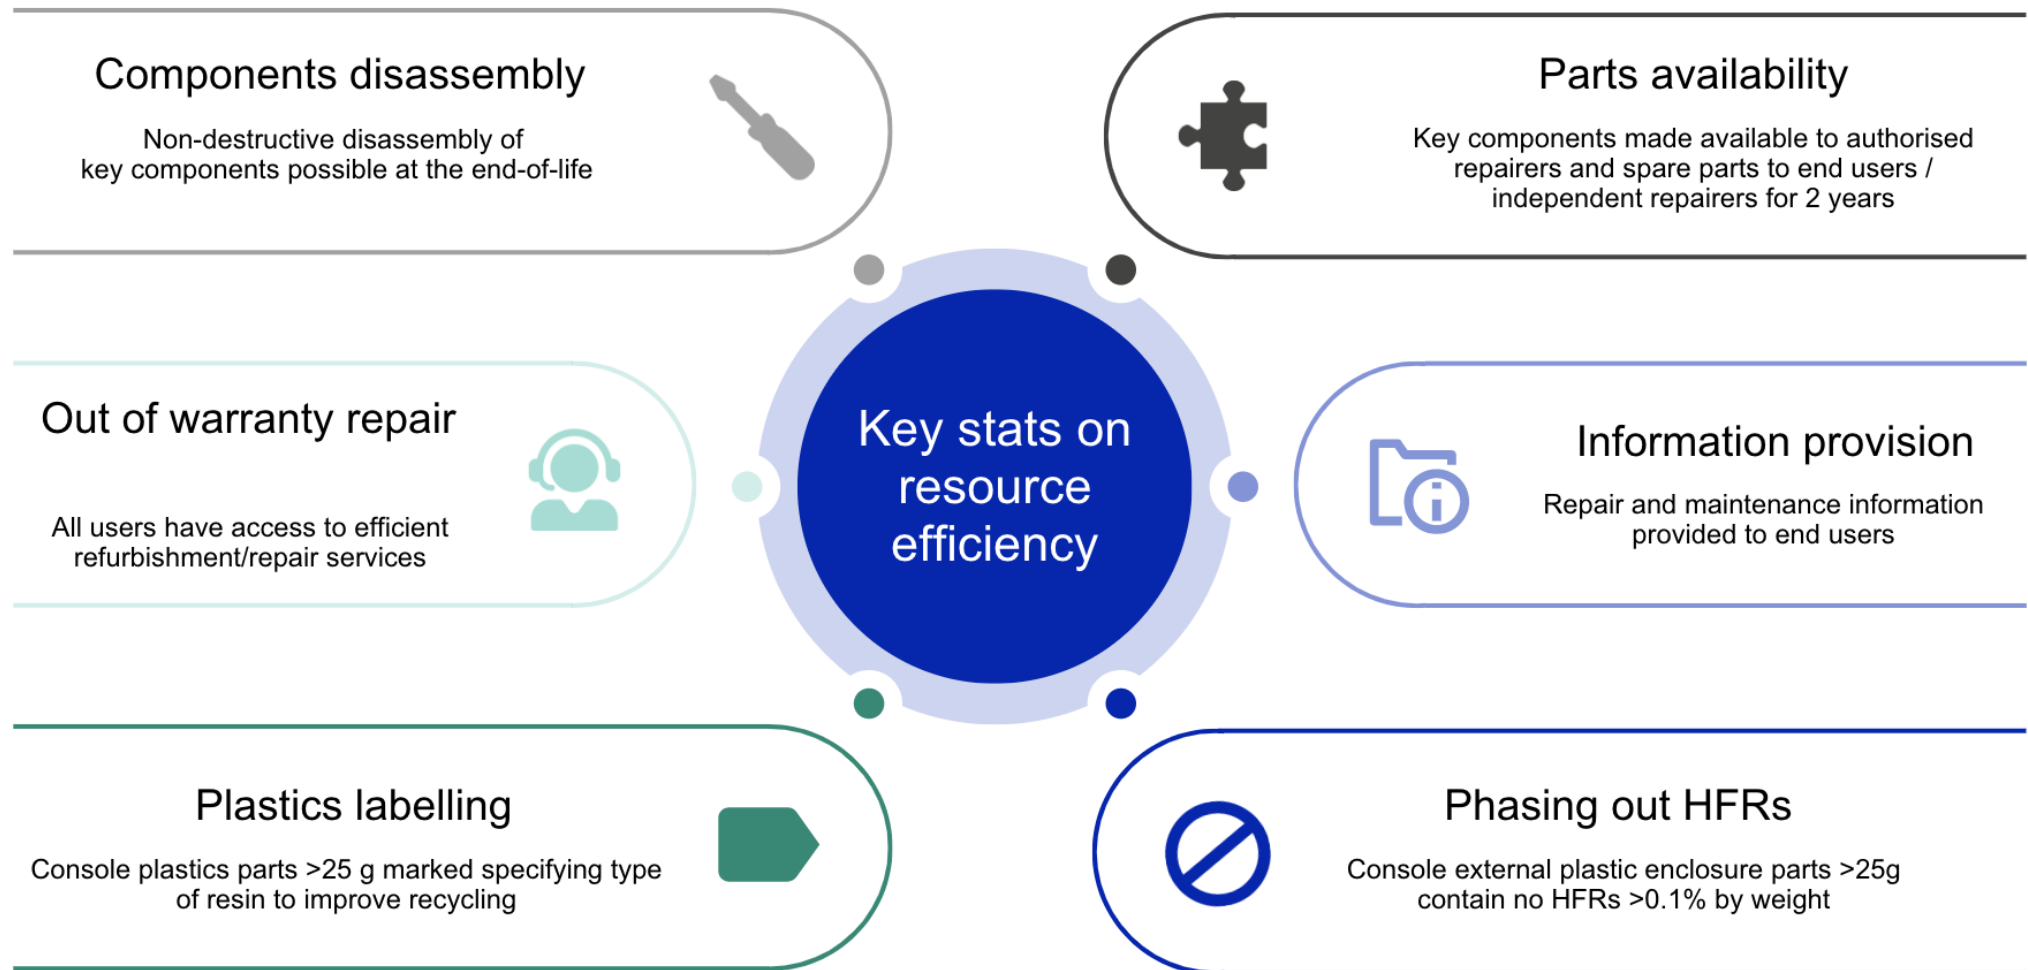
Components disassembly

Non-destructive disassembly of key components possible at the end-of-life

Parts availability

Key components made available to authorised repairers and spare parts to end users / independent repairers for 2 years

Key stats on resource efficiency

Out of warranty repair

All users have access to efficient refurbishment/repair services

Information provision

Repair and maintenance information provided to end users

Plastics labelling

Console plastics parts >25 g marked specifying type of resin to improve recycling

Phasing out HFRs

Console external plastic enclosure parts >25g contain no HFRs >0.1% by weight